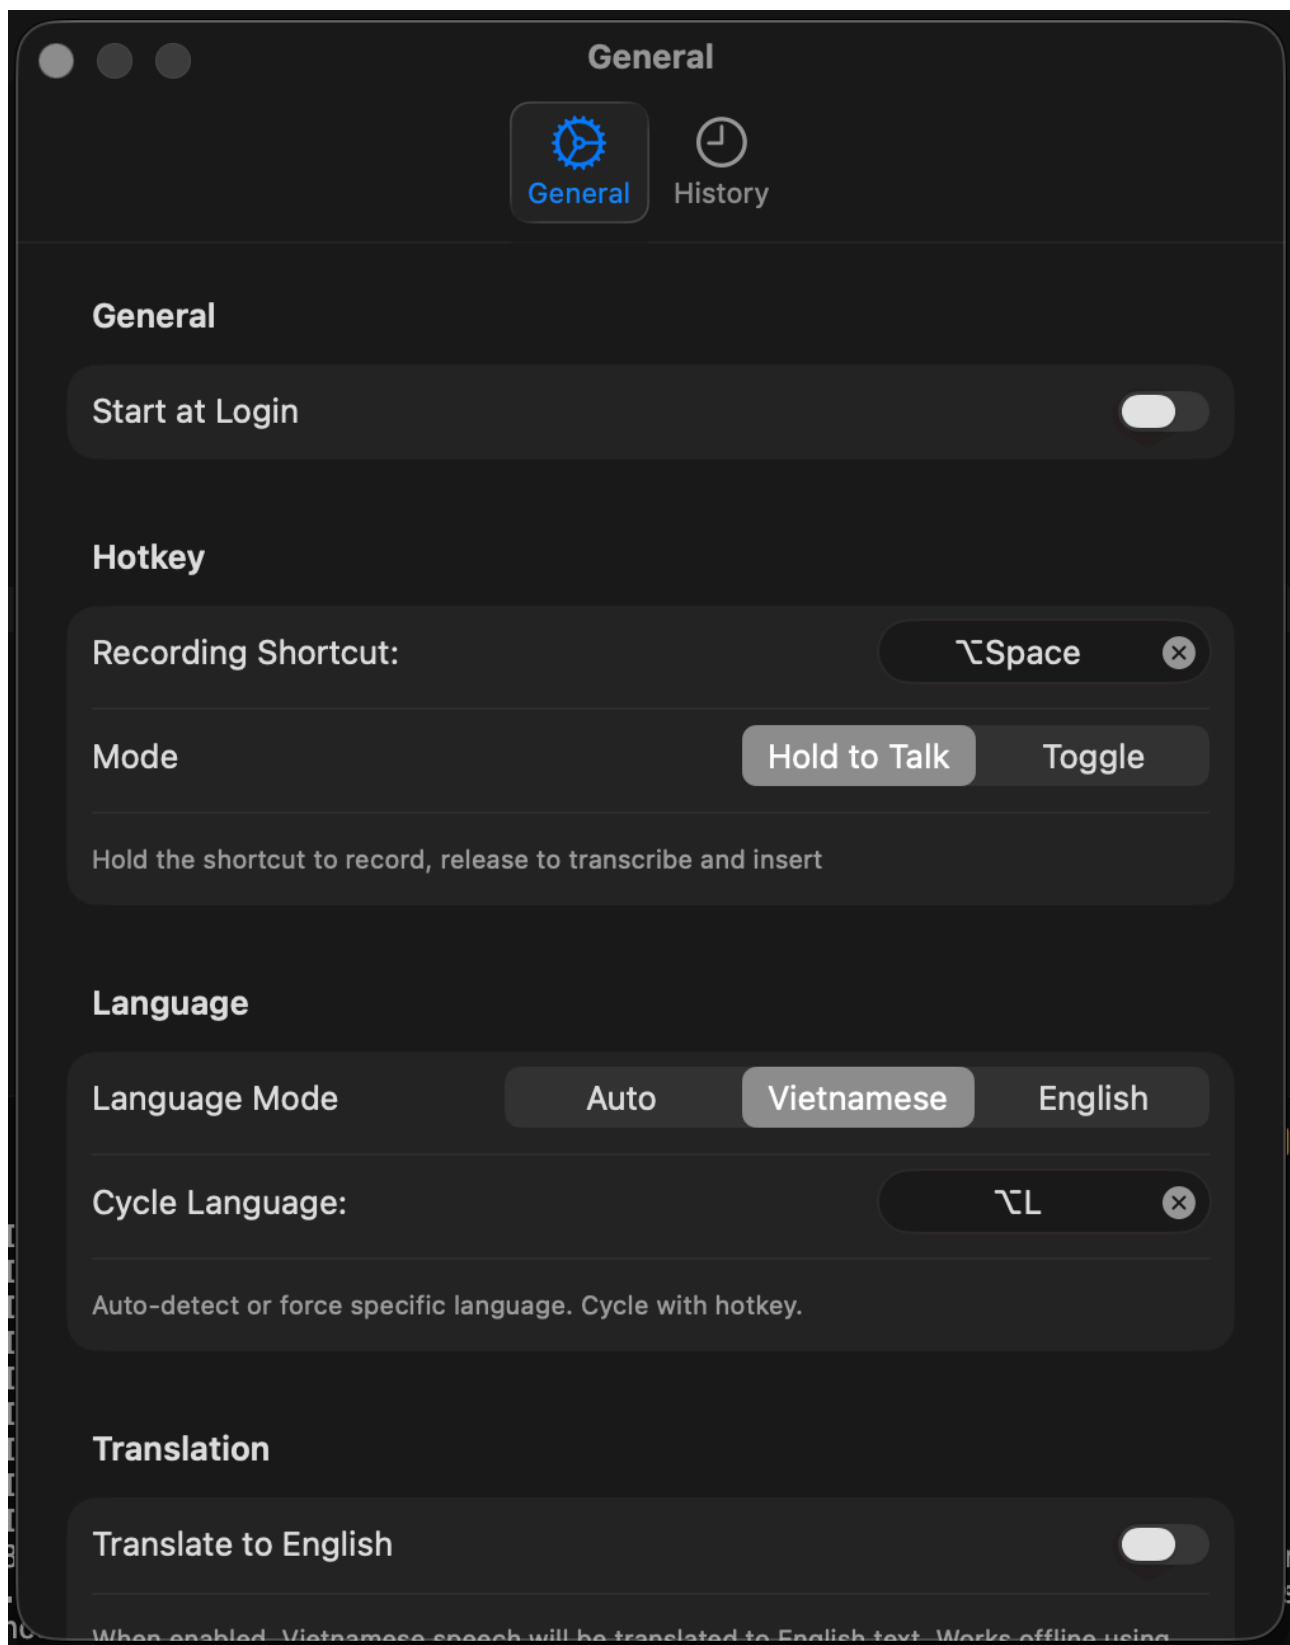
General

General History

General

Start at Login

Hotkey

Recording Shortcut: ⌥Space

Mode Hold to Talk Toggle

Hold the shortcut to record, release to transcribe and insert

Language

Language Mode Auto Vietnamese English

Cycle Language: ⌥L

Auto-detect or force specific language. Cycle with hotkey.

Translation

Translate to English

When enabled, Vietnamese speech will be translated to English text. Works offline using